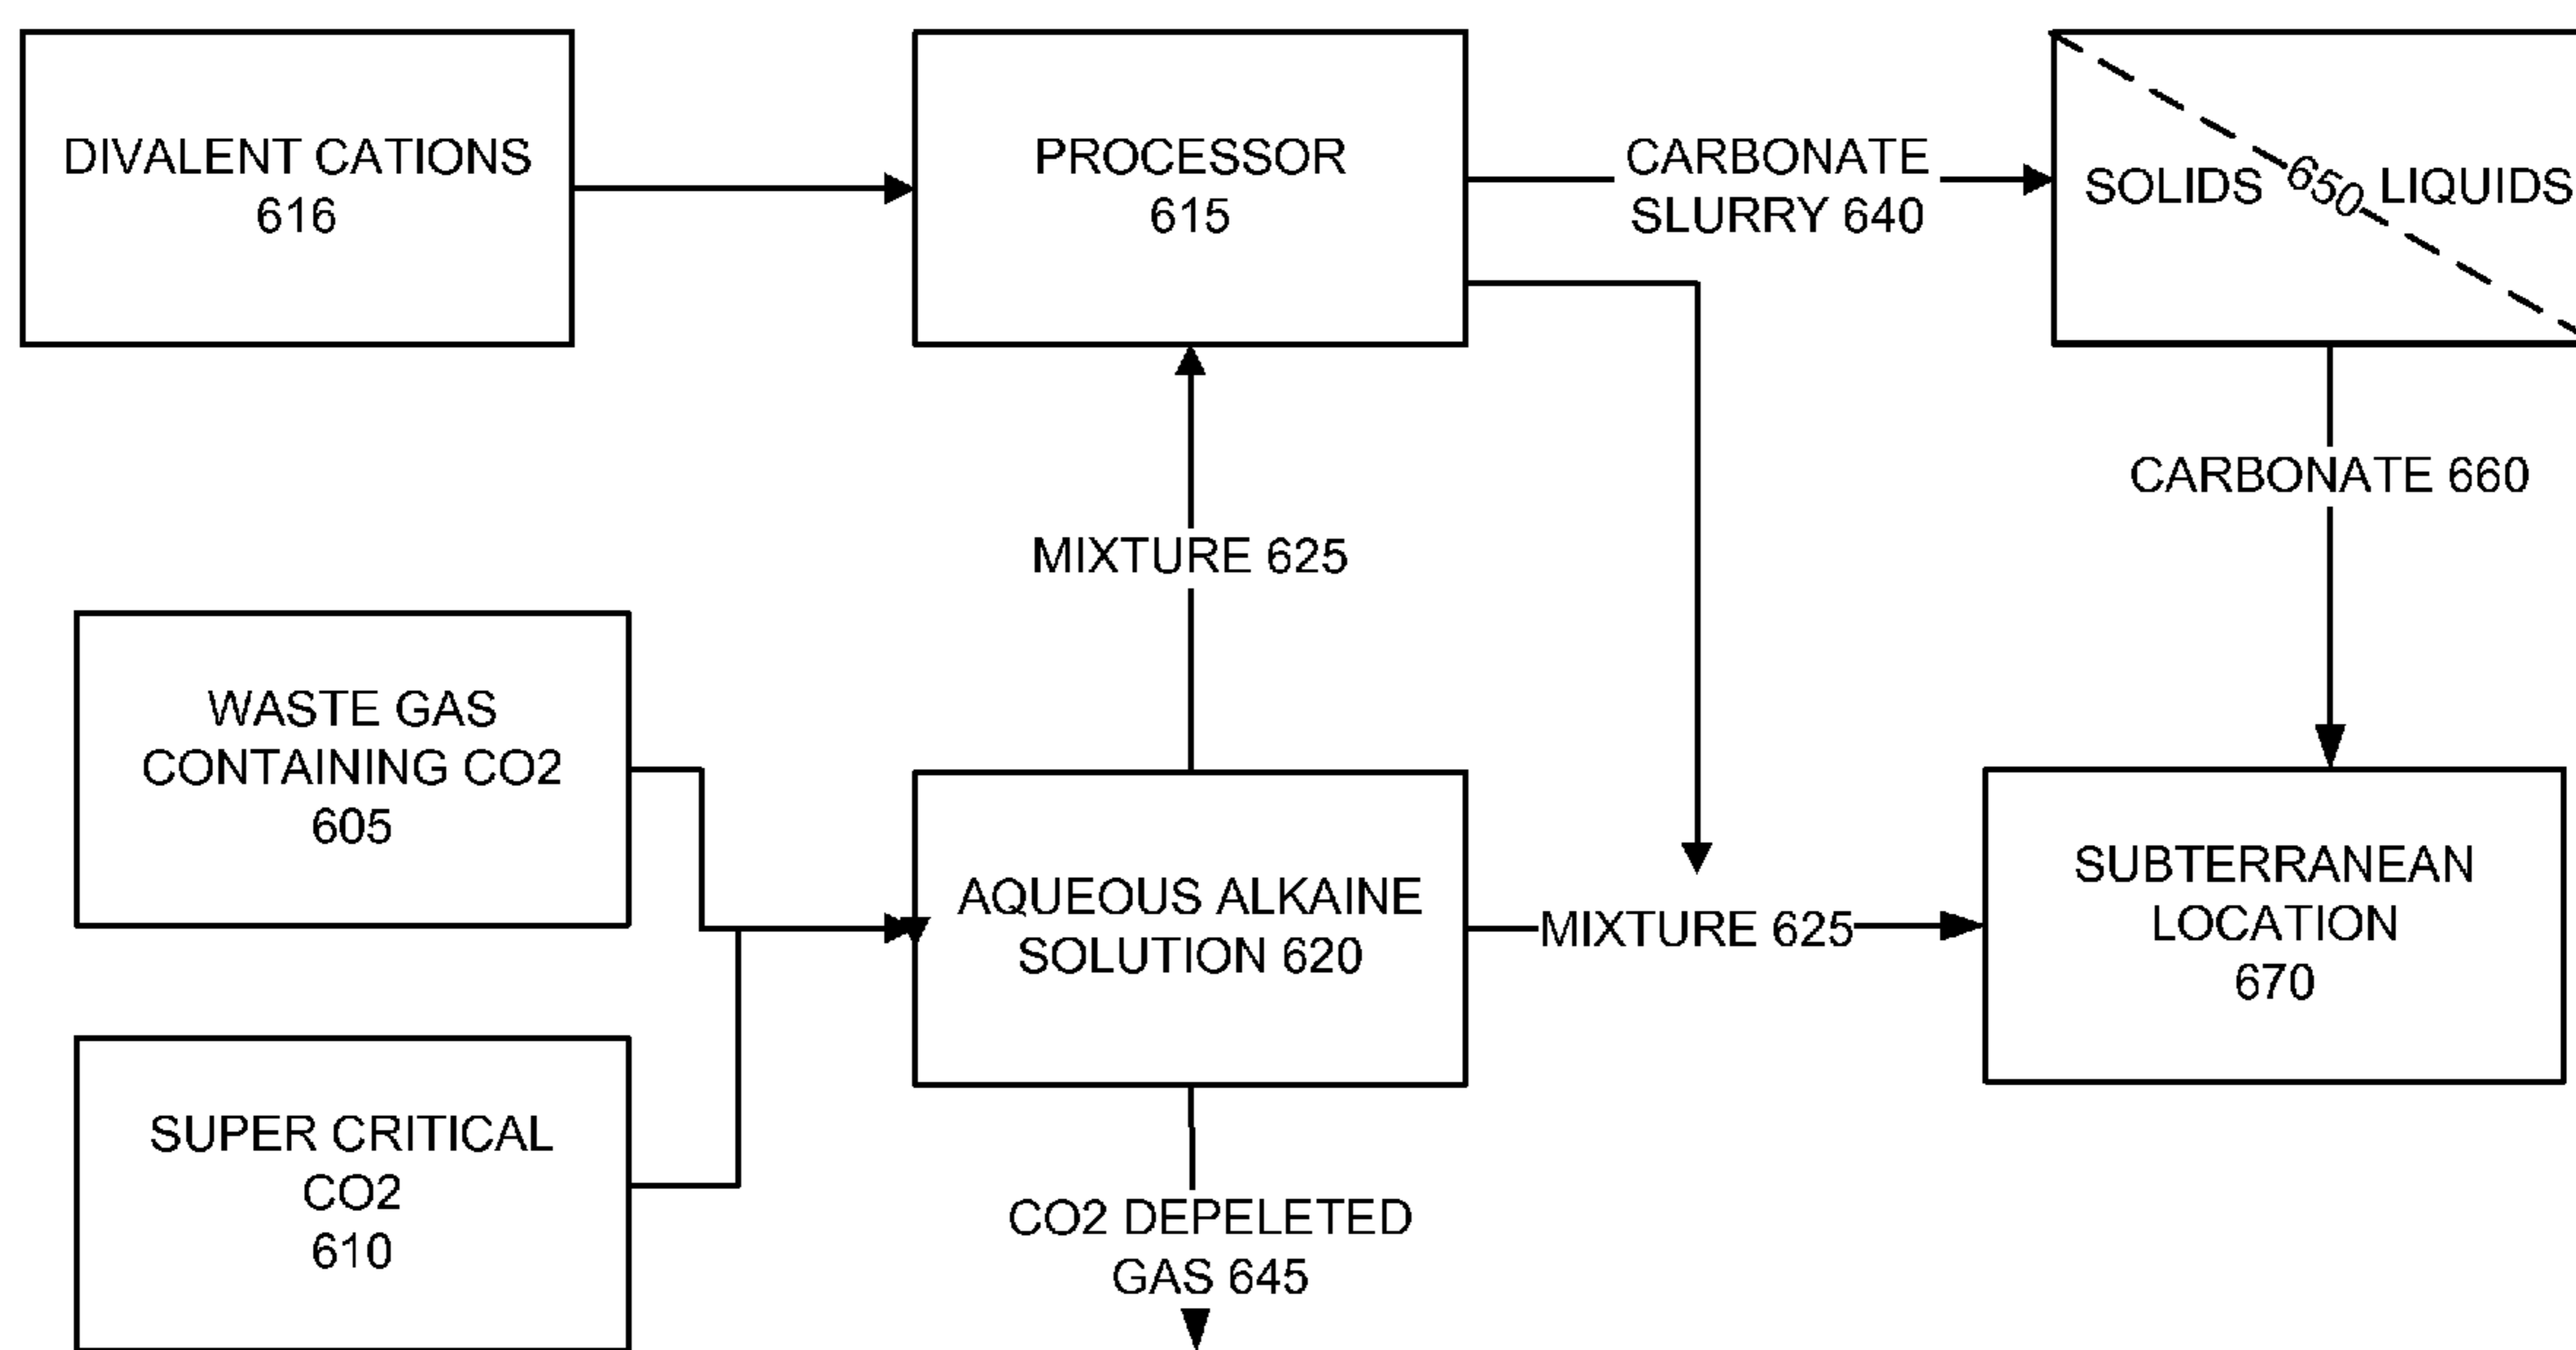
DIVALENT CATIONS
616

PROCESSOR
615

CARBONATE
SLURRY 640

SOLIDS 650 LIQUIDS

CARBONATE 660

MIXTURE 625

WASTE GAS
CONTAINING CO2
605

AQUEOUS ALKAINE
SOLUTION 620

MIXTURE 625

SUBTERRANEAN
LOCATION
670

SUPER CRITICAL
CO2
610

CO2 DEPELETED
GAS 645